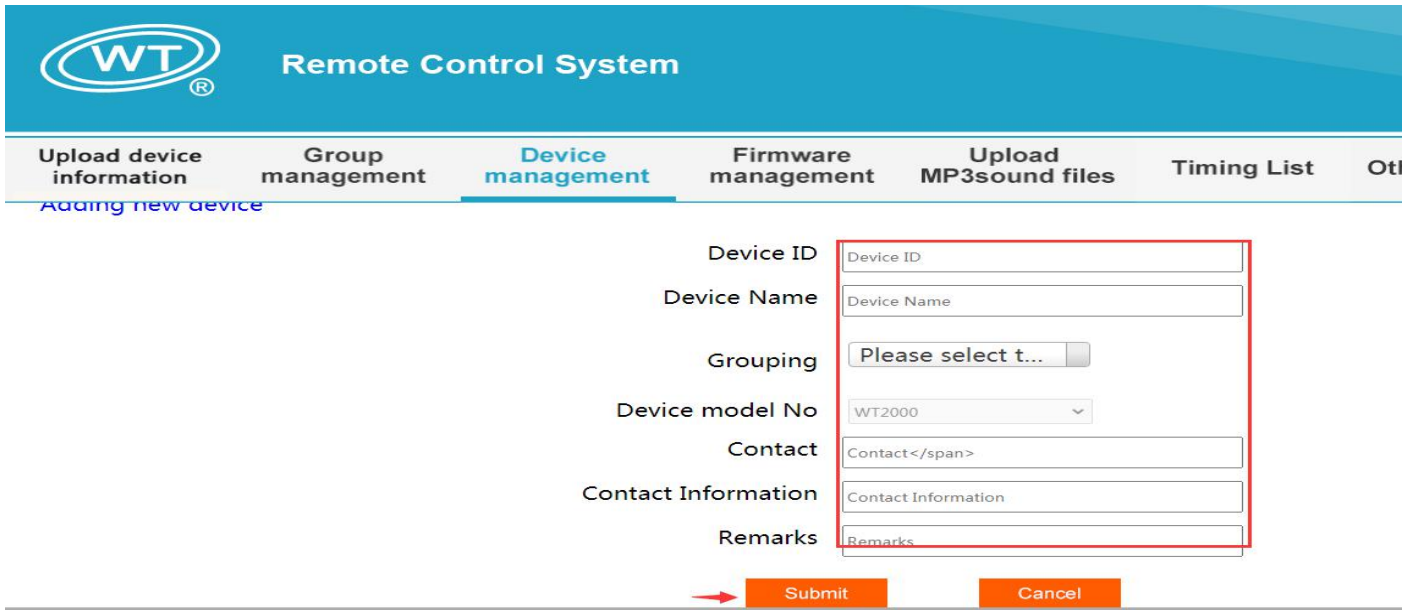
WT®

Remote Control System

Upload device information
Group management
Device management
Firmware management
Upload MP3sound files
Timing List
Ot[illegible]

Adding new device

Device ID
Device ID

Device Name
Device Name

Grouping
Please select t...

Device model No
WT2000

Contact
Contact</span>

Contact Information
Contact Information

Remarks
Remarks

Submit
Cancel